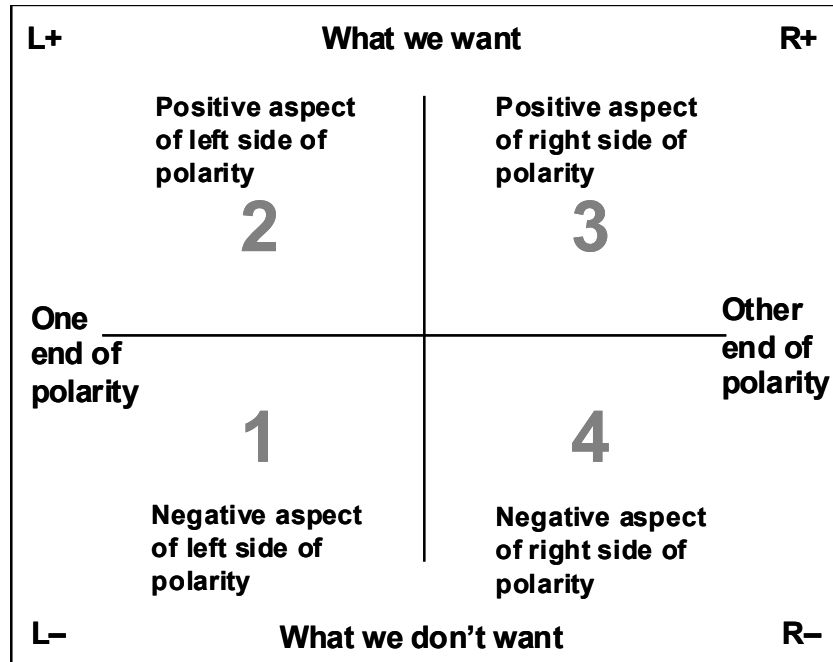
L+ What we want R+

Positive aspect of left side of polarity

2

Positive aspect of right side of polarity

3

One end of polarity

Other end of polarity

1

4

Negative aspect of left side of polarity

Negative aspect of right side of polarity

L– What we don't want R–